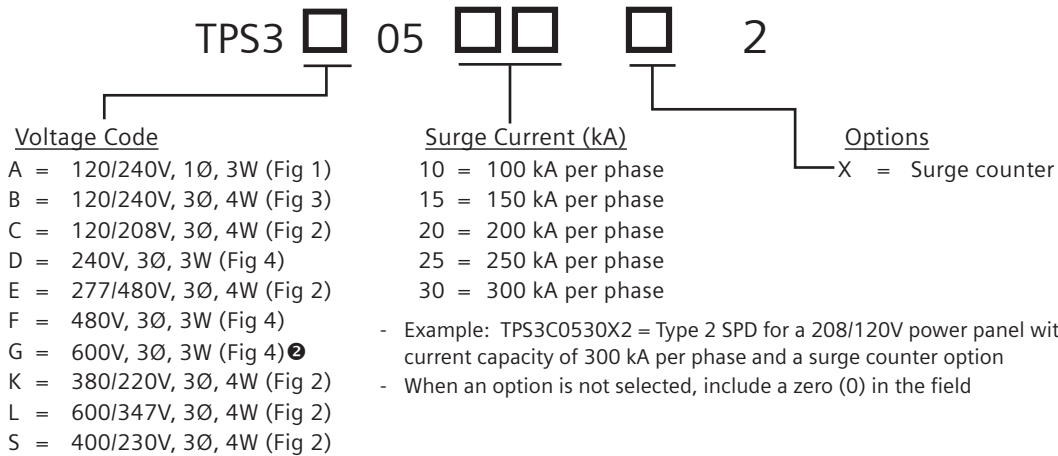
TPS3 ☐ 05 ☐☐ ☐ 2

Voltage Code
A = 120/240V, 1Ø, 3W (Fig 1)
B = 120/240V, 3Ø, 4W (Fig 3)
C = 120/208V, 3Ø, 4W (Fig 2)
D = 240V, 3Ø, 3W (Fig 4)
E = 277/480V, 3Ø, 4W (Fig 2)
F = 480V, 3Ø, 3W (Fig 4)
G = 600V, 3Ø, 3W (Fig 4) ❷
K = 380/220V, 3Ø, 4W (Fig 2)
L = 600/347V, 3Ø, 4W (Fig 2)
S = 400/230V, 3Ø, 4W (Fig 2)

Surge Current (kA)
10 = 100 kA per phase
15 = 150 kA per phase
20 = 200 kA per phase
25 = 250 kA per phase
30 = 300 kA per phase

- Example: TPS3C0530X2 = Type 2 SPD for a 208/120V power panel wit current capacity of 300 kA per phase and a surge counter option
- When an option is not selected, include a zero (0) in the field

Options
X = Surge counter